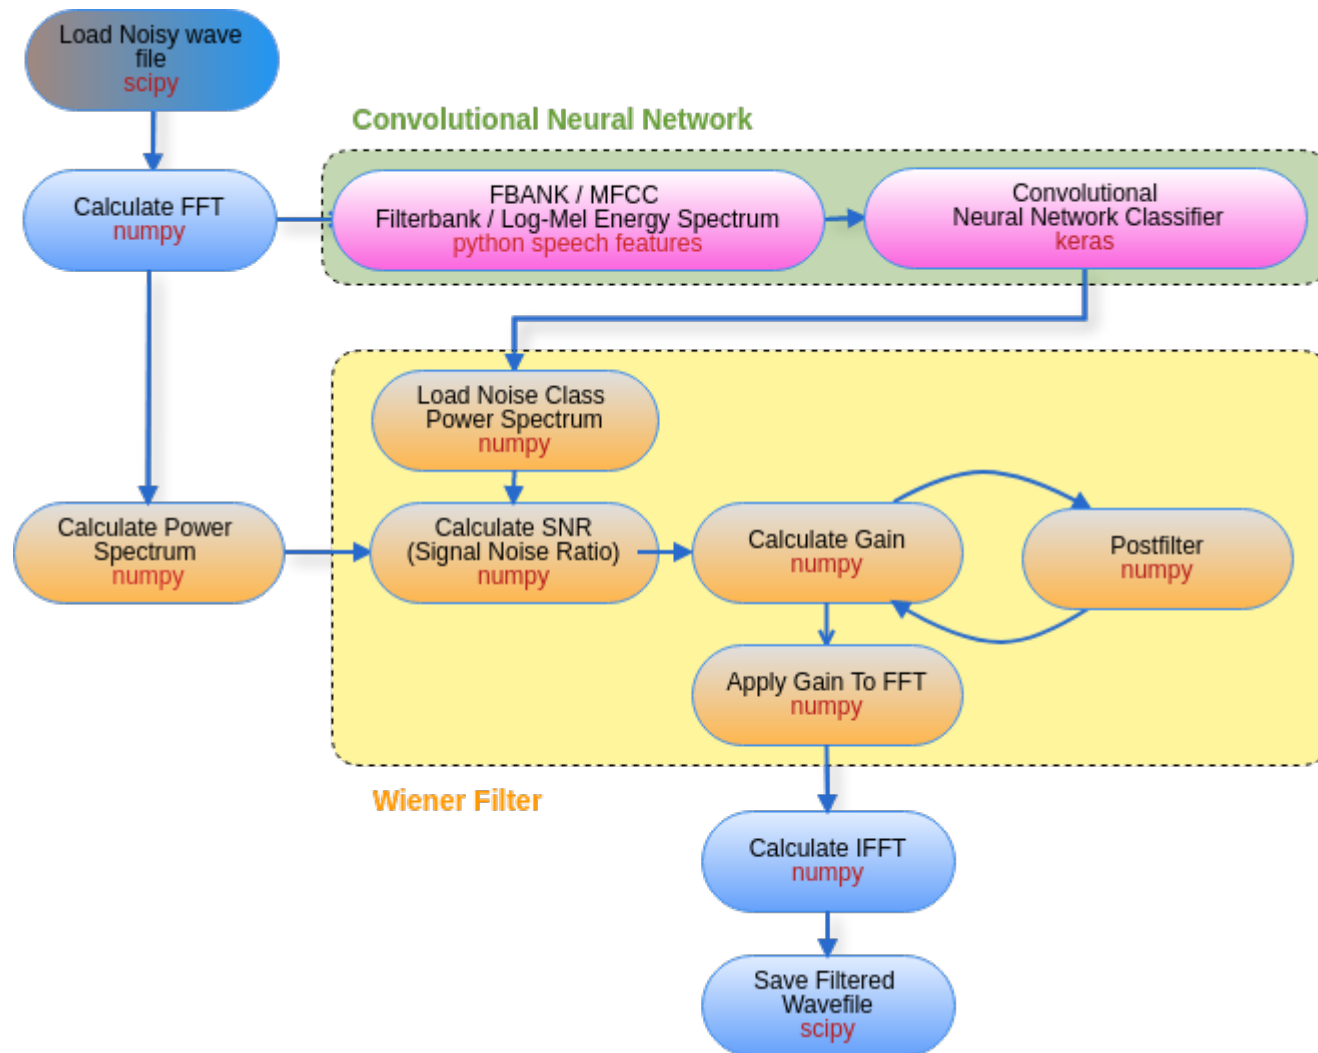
Load Noisy wave file
scipy

Convolutional Neural Network

Calculate FFT
numpy

FBANK / MFCC
Filterbank / Log-Mel Energy Spectrum
python speech features

Convolutional
Neural Network Classifier
keras

Load Noise Class
Power Spectrum
numpy

Calculate Power Spectrum
numpy

Calculate SNR
(Signal Noise Ratio)
numpy

Calculate Gain
numpy

Postfilter
numpy

Apply Gain To FFT
numpy

Wiener Filter

Calculate IFFT
numpy

Save Filtered Wavefile
scipy